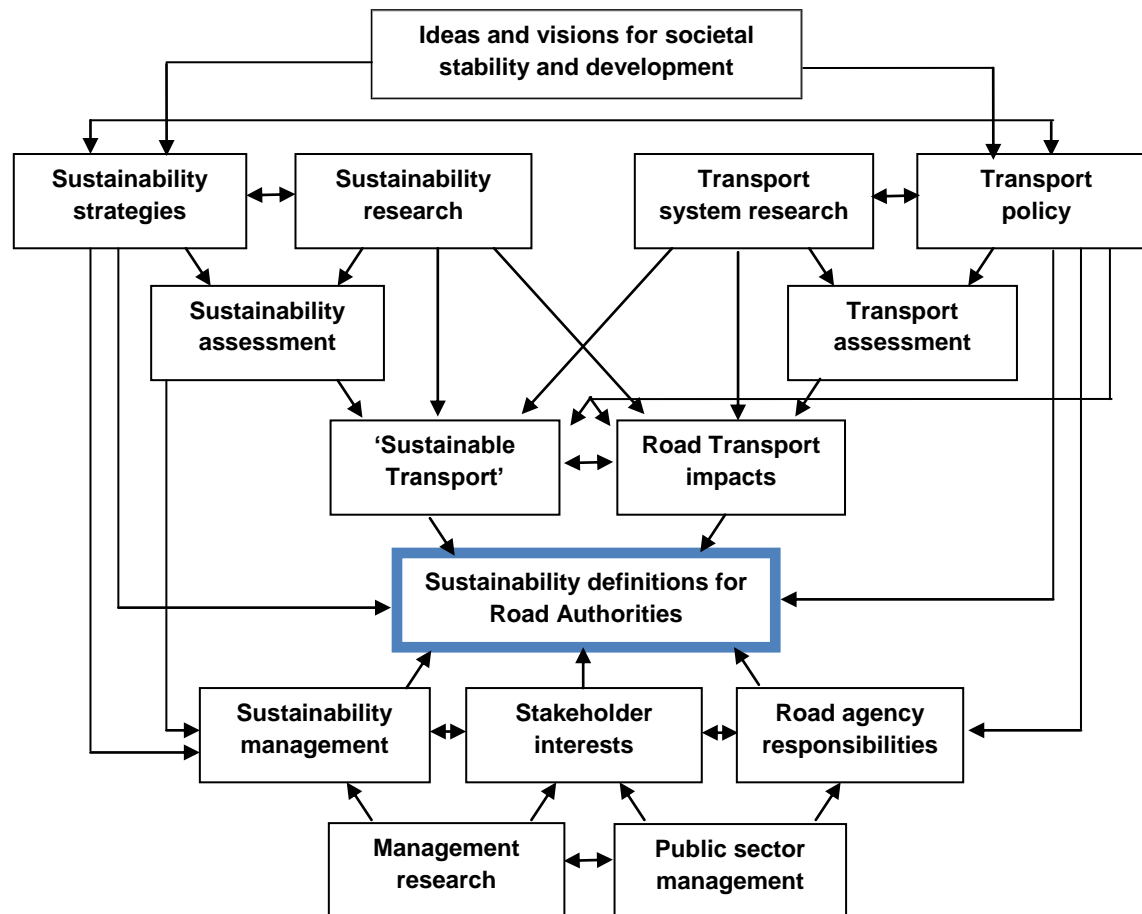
Ideas and visions for societal stability and development

Sustainability strategies

Sustainability research

Transport system research

Transport policy

Sustainability assessment

Transport assessment

'Sustainable Transport'

Road Transport impacts

Sustainability definitions for Road Authorities

Sustainability management

Stakeholder interests

Road agency responsibilities

Management research

Public sector management